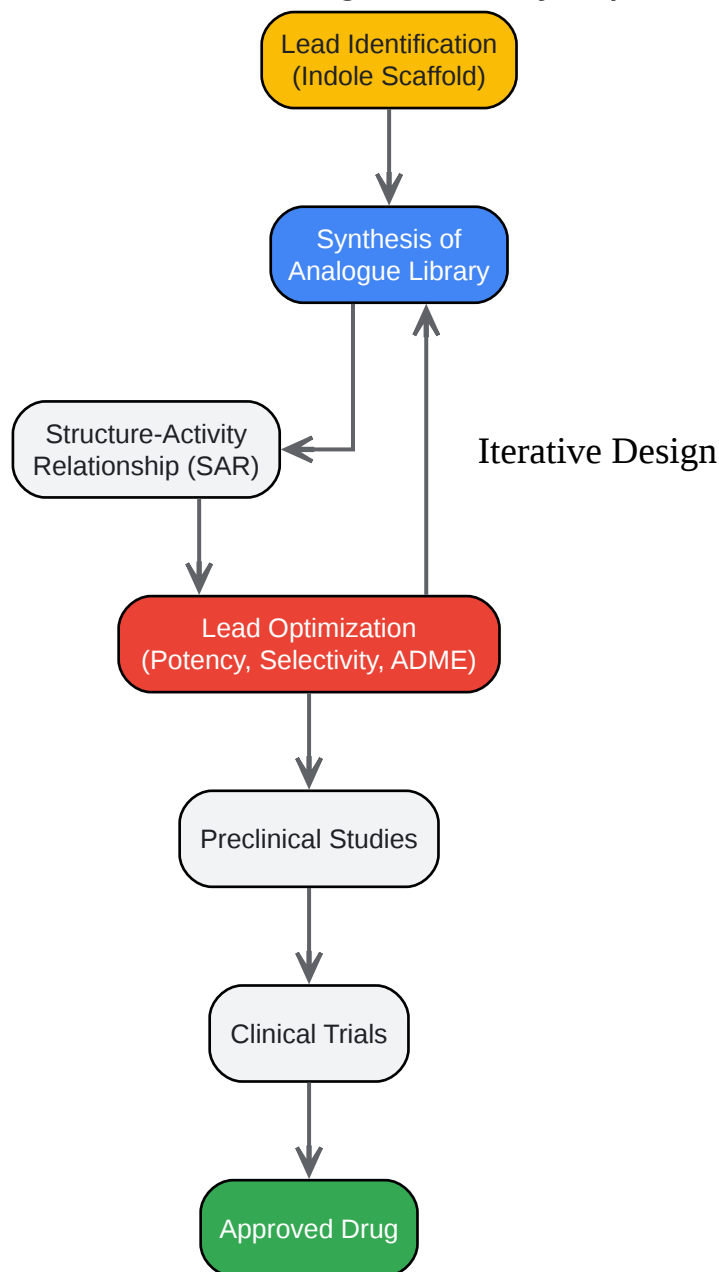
Lead Identification
(Indole Scaffold)

Synthesis of
Analogue Library

Structure-Activity
Relationship (SAR)

Iterative Design

Lead Optimization
(Potency, Selectivity, ADME)

Preclinical Studies

Clinical Trials

Approved Drug